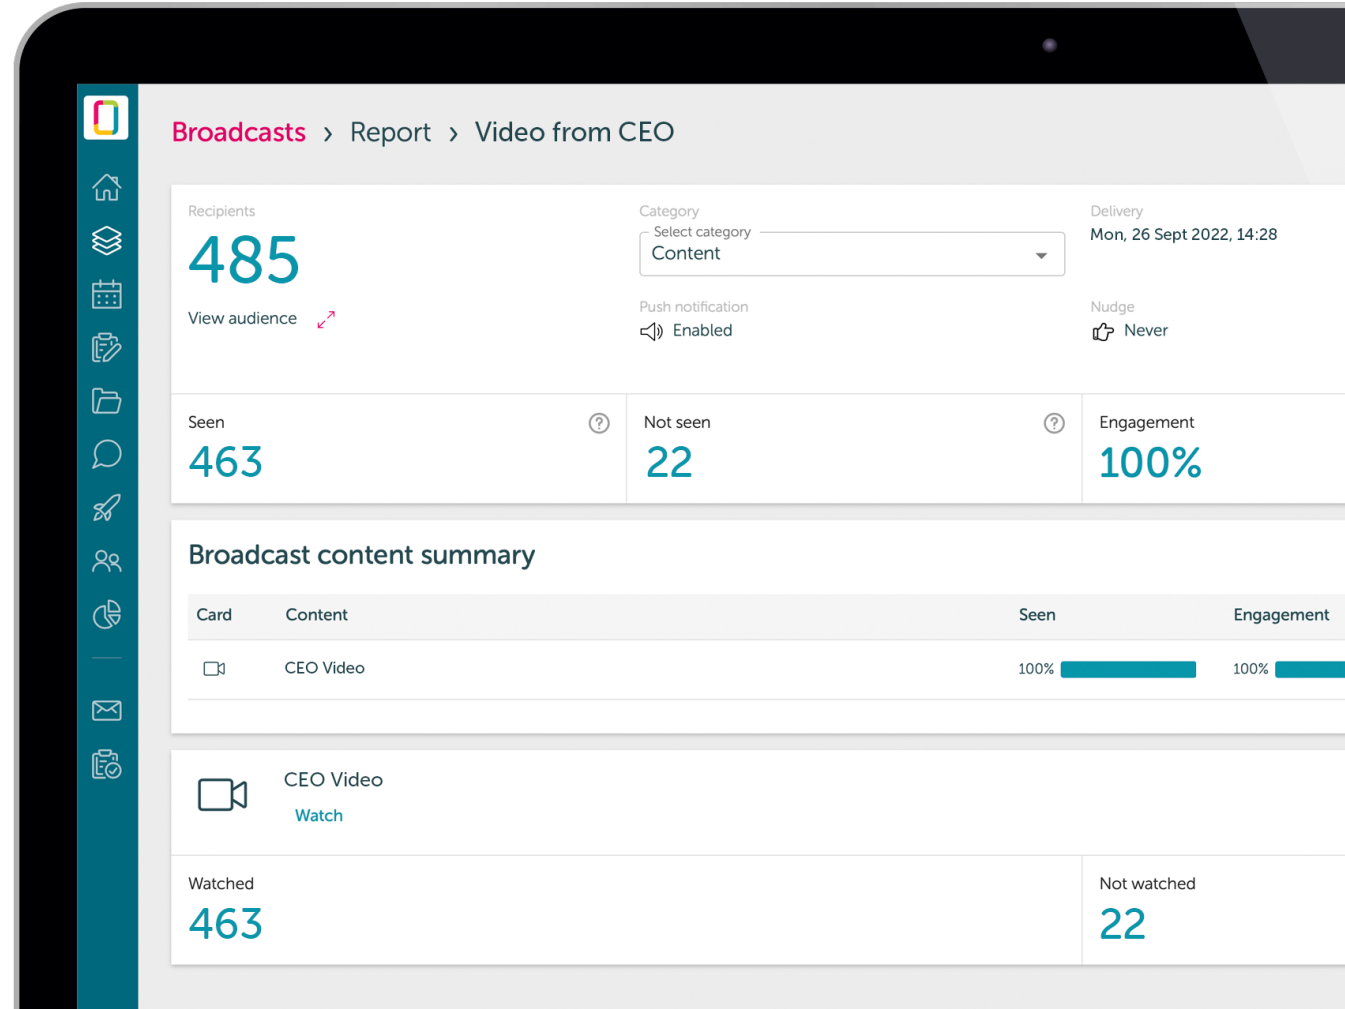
Broadcasts › Report › Video from CEO

Recipients
485
View audience

Category
Select category
Content

Delivery
Mon, 26 Sept 2022, 14:28

Push notification
Enabled

Nudge
Never

Seen
463

Not seen
22

Engagement
100%

Broadcast content summary

| Card | Content | Seen | Engagement |
|---|---|---|---|
| | CEO Video | 100% | 100% |

CEO Video
Watch

Watched
463

Not watched
22